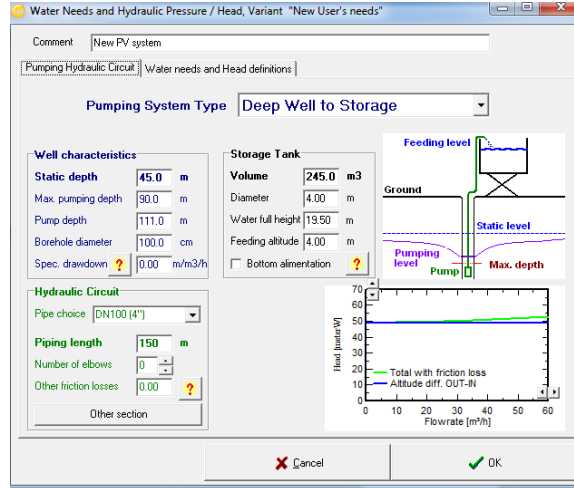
Water Needs and Hydraulic Pressure / Head, Variant "New User's needs"

Comment New PV system

Pumping Hydraulic Circuit | Water needs and Head definitions

Pumping System Type Deep Well to Storage

Well characteristics
Static depth 45.0 m
Max. pumping depth 90.0 m
Pump depth 111.0 m
Borehole diameter 100.0 cm
Spec. drawdown ? 0.00 m/m3/h

Storage Tank
Volume 245.0 m3
Diameter 4.00 m
Water full height 19.50 m
Feeding altitude 4.00 m
Bottom alimentation ?

Feeding level
Ground
Static level
Pumping level
Pump
Max. depth

Hydraulic Circuit
Pipe choice DN100 (4")
Piping length 150 m
Number of elbows 0
Other friction losses 0.00 ?
Other section

| Head [meterW]
70
60
50
40
30
20
10
0
0 10 20 30 40 50 60
Flowrate [m³/h]
Total with friction loss
Altitude diff. OUT-IN

Cancel
OK